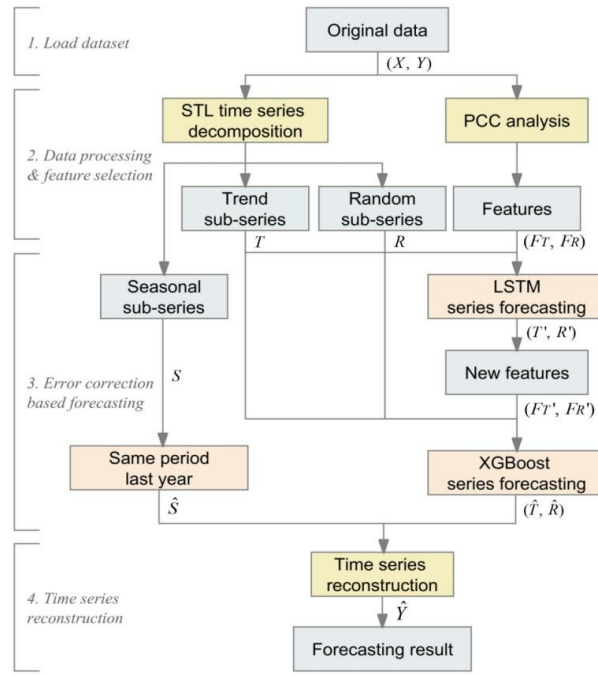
1. Load dataset

Original data

$(X, Y)$

2. Data processing & feature selection

STL time series decomposition

PCC analysis

Trend sub-series

Random sub-series

Features

$T$

$R$

$(F_T, F_R)$

3. Error correction based forecasting

Seasonal sub-series

LSTM series forecasting

$(T', R')$

$S$

New features

$(F_T', F_R')$

Same period last year

XGBoost series forecasting

$\hat{S}$

$(\hat{T}, \hat{R})$

4. Time series reconstruction

Time series reconstruction

$\hat{Y}$

Forecasting result